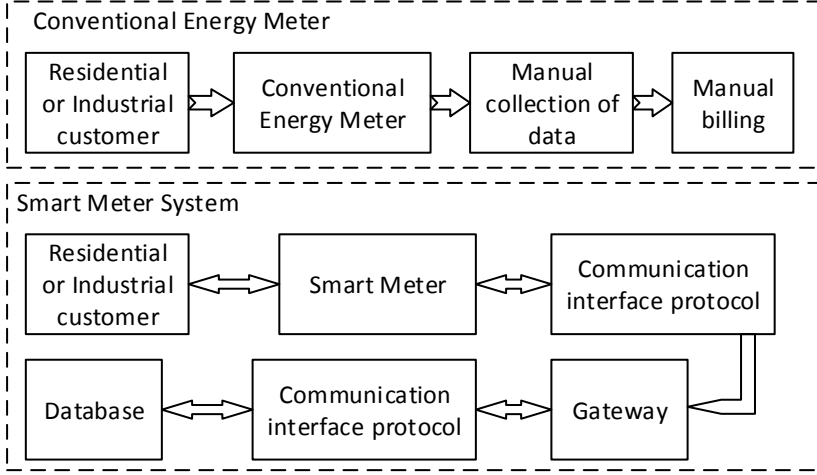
Conventional Energy Meter

Residential or Industrial customer

Conventional Energy Meter

Manual collection of data

Manual billing

Smart Meter System

Residential or Industrial customer

Smart Meter

Communication interface protocol

Database

Communication interface protocol

Gateway